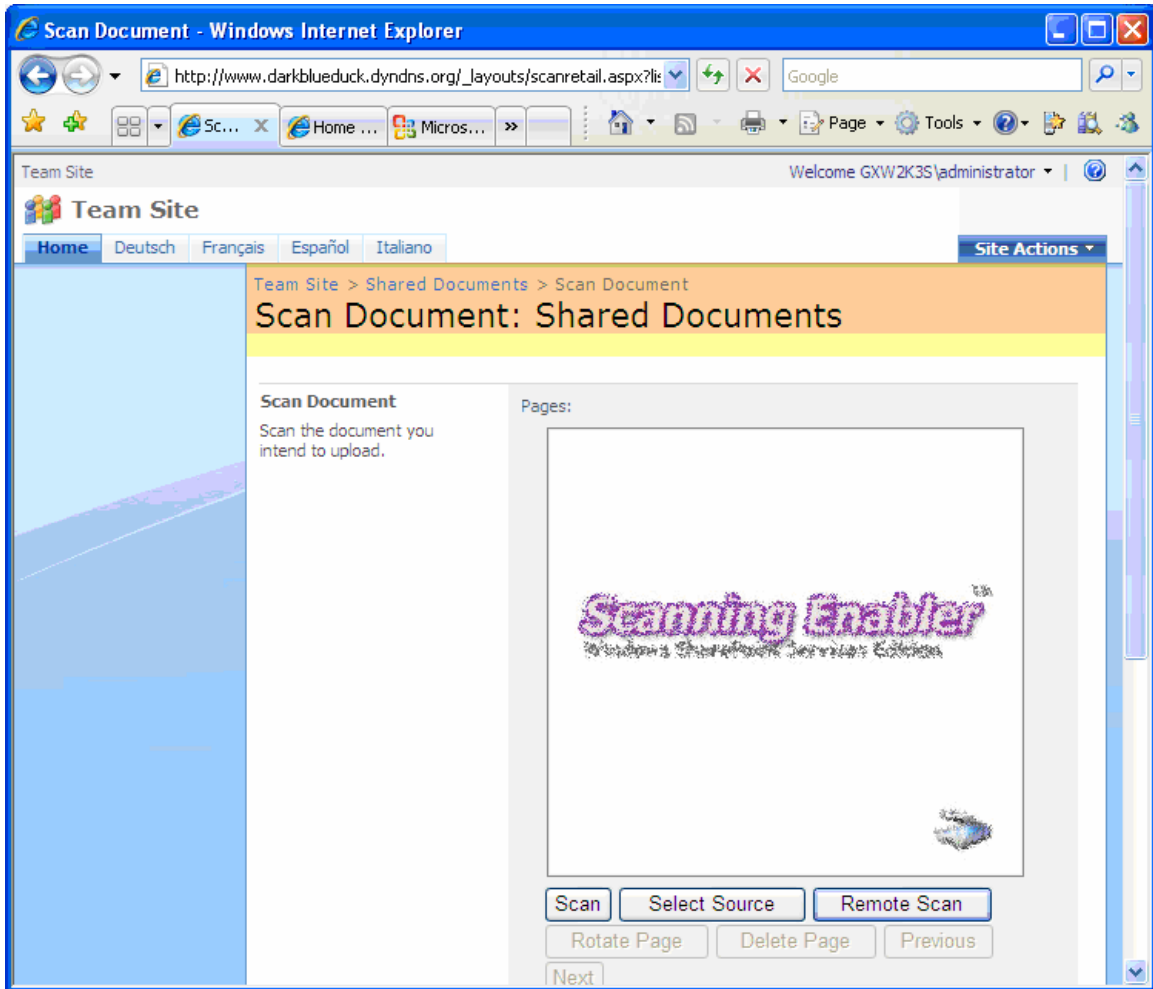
Scan Document - Windows Internet Explorer

http://www.darkblueduck.dyndns.org/_layouts/scanretail.aspx?lis

Google

Sc... Home ... Micros... »

Page Tools

Team Site

Welcome GXW2K3S\administrator

Team Site

Home Deutsch Français Español Italiano

Site Actions

Team Site > Shared Documents > Scan Document

Scan Document: Shared Documents

Scan Document

Scan the document you intend to upload.

Pages:

Scanning Enabler

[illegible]

Scan Select Source Remote Scan

Rotate Page Delete Page Previous

Next